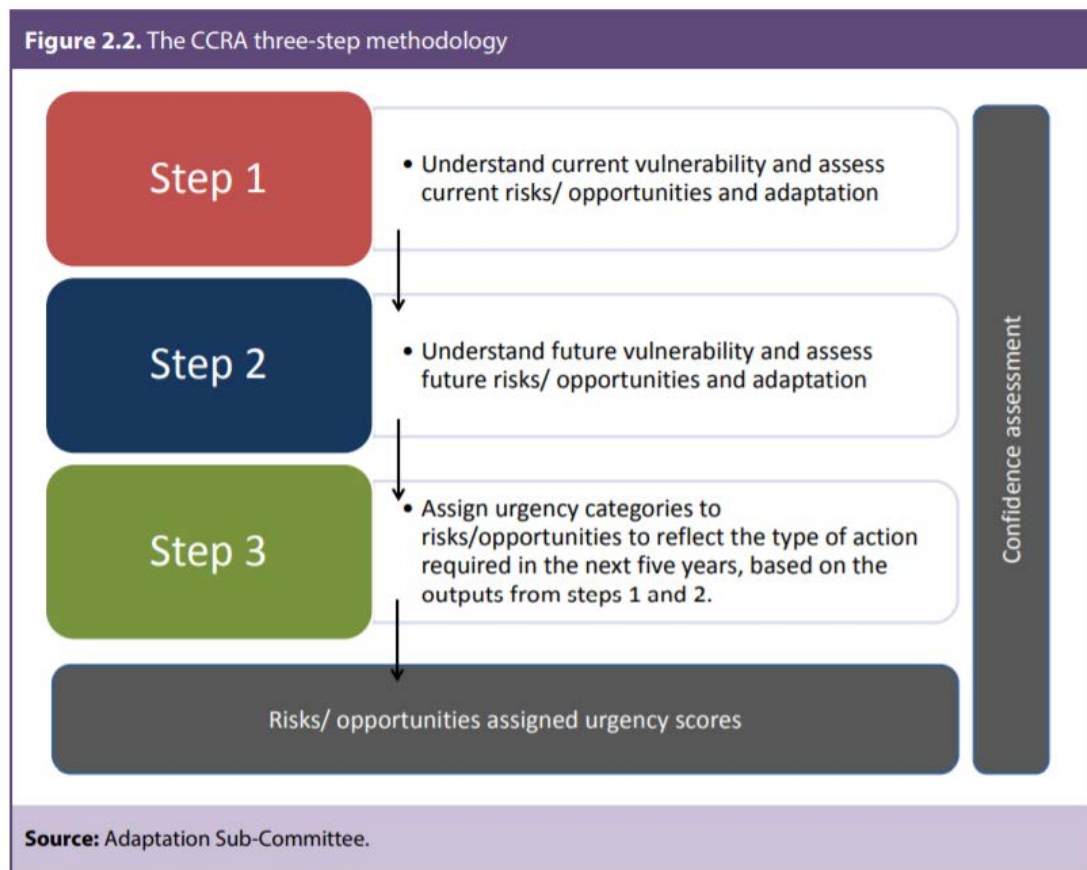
**Figure 2.2.** The CCRA three-step methodology

Step 1

• Understand current vulnerability and assess current risks/ opportunities and adaptation

Step 2

• Understand future vulnerability and assess future risks/ opportunities and adaptation

Step 3

• Assign urgency categories to risks/opportunities to reflect the type of action required in the next five years, based on the outputs from steps 1 and 2.

Risks/ opportunities assigned urgency scores

Confidence assessment

**Source:** Adaptation Sub-Committee.